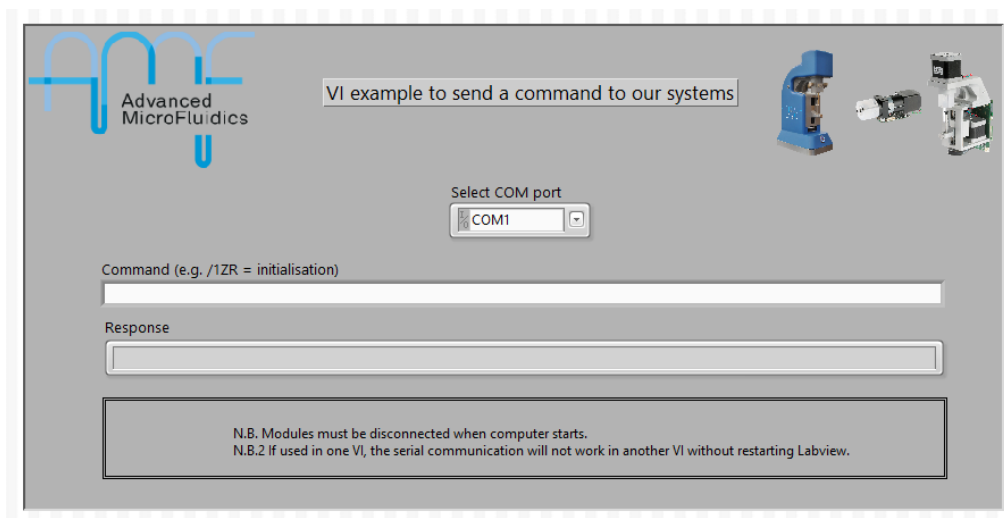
Advanced MicroFluidics

VI example to send a command to our systems

Select COM port

COM1

Command (e.g. /1ZR = initialisation)

Response

N.B. Modules must be disconnected when computer starts.
N.B.2 If used in one VI, the serial communication will not work in another VI without restarting Labview.